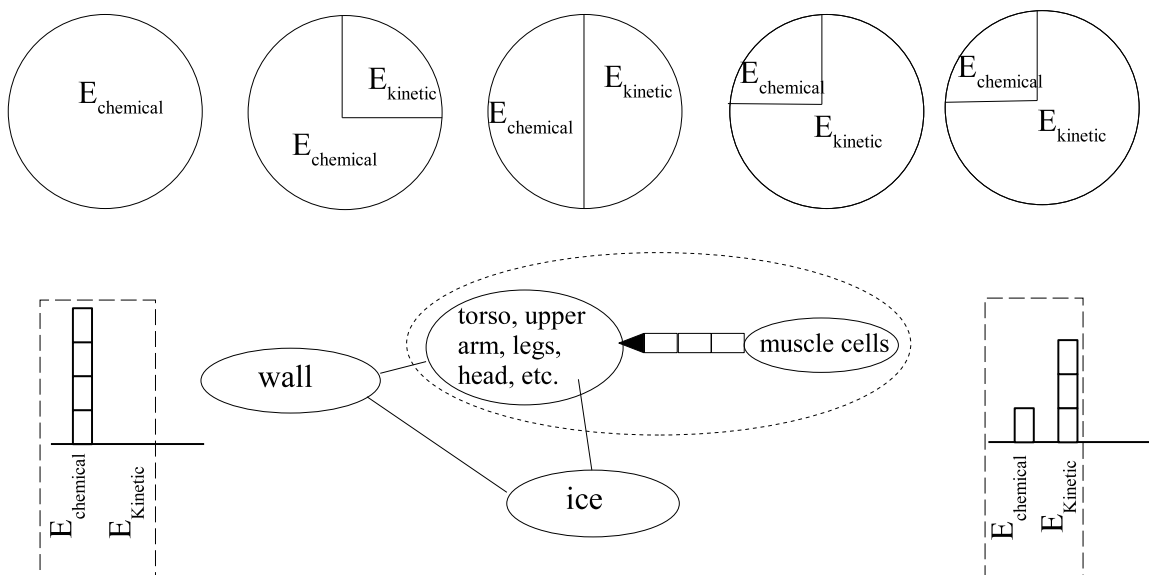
$E_{chemical}$

$E_{kinetic}$

$E_{chemical}$

$E_{chemical}$

$E_{kinetic}$

$E_{chemical}$

$E_{kinetic}$

$E_{chemical}$

$E_{kinetic}$

torso, upper arm, legs, head, etc.

muscle cells

wall

ice

$E_{chemical}$

$E_{Kinetic}$

$E_{chemical}$

$E_{Kinetic}$